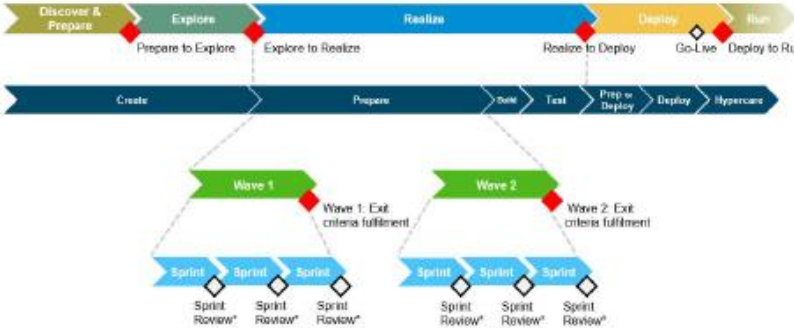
Discover & Prepare

Explore

Realize

Deploy

Run

Prepare to Explore

Explore to Realize

Realize to Deploy

Go-Live

Deploy to Ru

Create

Prepare

Build

Test

Prep to Deploy

Deploy

Hypercare

Wave 1

Wave 1: Exit criteria fulfilment

Wave 2

Wave 2: Exit criteria fulfilment

Sprint

Sprint

Sprint

Sprint

Sprint

Sprint

Sprint Review*

Sprint Review*

Sprint Review*

Sprint Review*

Sprint Review*

Sprint Review*